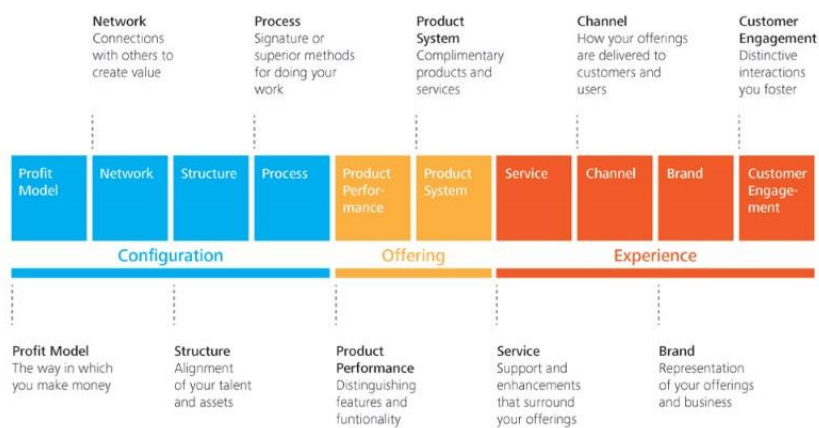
Network
Connections with others to create value

Process
Signature or superior methods for doing your work

Product System
Complimentary products and services

Channel
How your offerings are delivered to customers and users

Customer Engagement
Distinctive interactions you foster

Profit Model

Network

Structure

Process

Product Performance

Product System

Service

Channel

Brand

Customer Engagement

Configuration

Offering

Experience

Profit Model
The way in which you make money

Structure
Alignment of your talent and assets

Product Performance
Distinguishing features and funtionality

Service
Support and enhancements that surround your offerings

Brand
Representation of your offerings and business